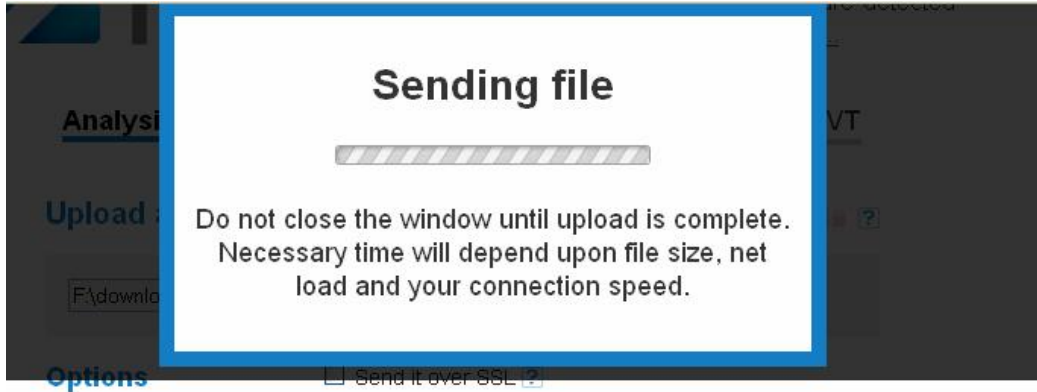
Analysi

VT

Upload a

?

F:\downlo

Options

Sending file

Do not close the window until upload is complete. Necessary time will depend upon file size, net load and your connection speed.

Send it over SSL ?